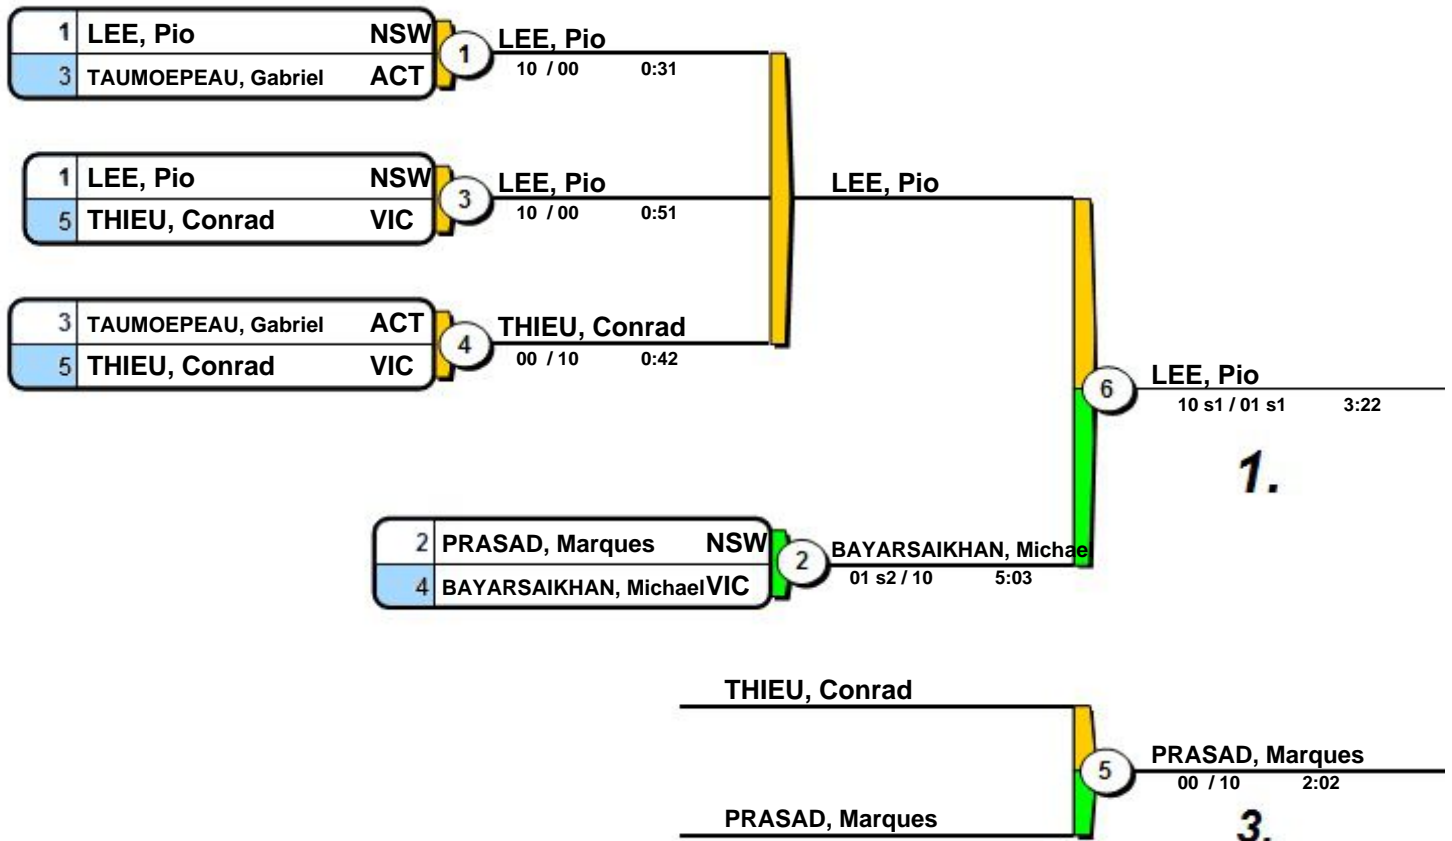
1 LEE, Pio NSW
3 TAUMOEPEAU, Gabriel ACT
1
LEE, Pio
10 / 00 0:31

1 LEE, Pio NSW
5 THIEU, Conrad VIC
3
LEE, Pio
10 / 00 0:51

LEE, Pio

3 TAUMOEPEAU, Gabriel ACT
5 THIEU, Conrad VIC
4
THIEU, Conrad
00 / 10 0:42

6
LEE, Pio
10 s1 / 01 s1 3:22

1.

2 PRASAD, Marques NSW
4 BAYARSAIKHAN, Michael VIC
2
BAYARSAIKHAN, Michael
01 s2 / 10 5:03

THIEU, Conrad
PRASAD, Marques
5
PRASAD, Marques
00 / 10 2:02

3.